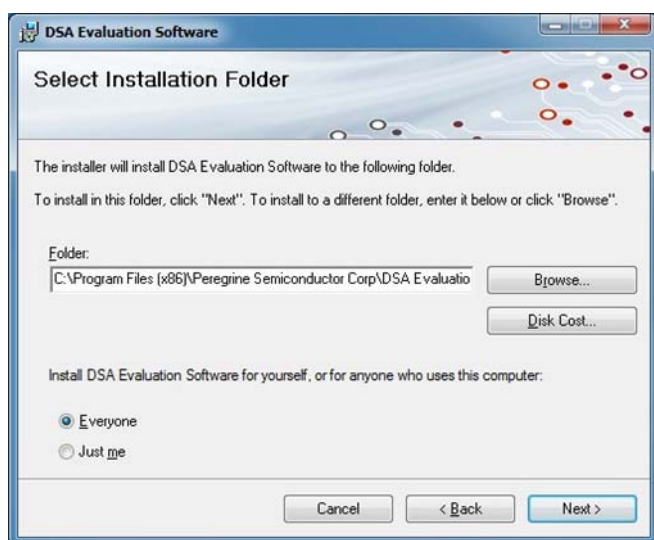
DSA Evaluation Software

Select Installation Folder

The installer will install DSA Evaluation Software to the following folder.

To install in this folder, click "Next". To install to a different folder, enter it below or click "Browse".

Folder:

C:\Program Files (x86)\Peregrine Semiconductor Corp\DSA Evaluatio

Browse...

Disk Cost...

Install DSA Evaluation Software for yourself, or for anyone who uses this computer:

Everyone

Just me

Cancel

< Back

Next >